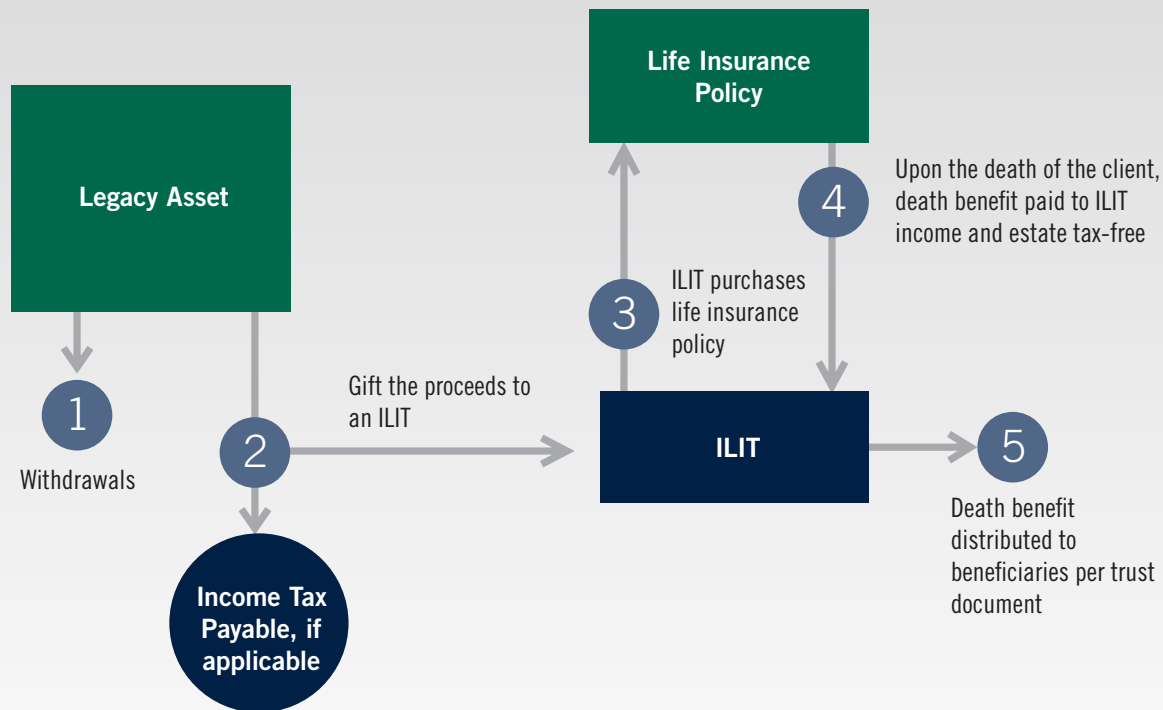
Life Insurance Policy

Legacy Asset

Upon the death of the client, death benefit paid to ILIT income and estate tax-free

4

3

ILIT purchases life insurance policy

Gift the proceeds to an ILIT

1

Withdrawals

2

ILIT

5

Death benefit distributed to beneficiaries per trust document

Income Tax Payable, if applicable